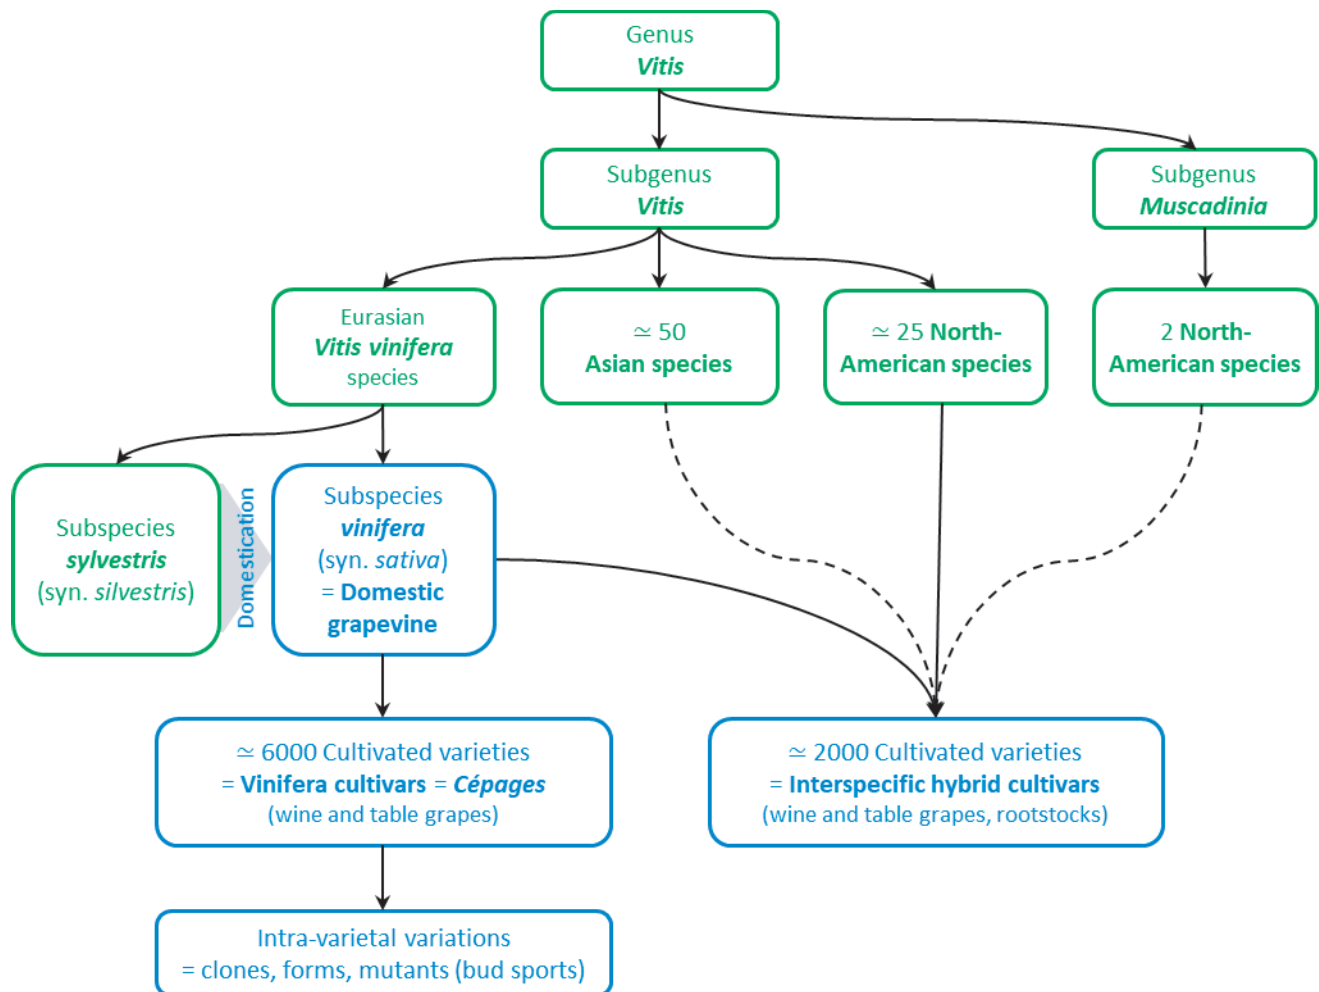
Genus
*Vitis*

Subgenus
*Vitis*

Subgenus
*Muscadinia*

Eurasian
*Vitis vinifera*
species

$\simeq$ 50
Asian species

$\simeq$ 25 North-American species

2 North-American species

Subspecies
*sylvestris*
(syn. *silvestris*)

Domestication

Subspecies
*vinifera*
(syn. *sativa*)
= Domestic grapevine

$\simeq$ 6000 Cultivated varieties
= Vinifera cultivars = *Cépages*
(wine and table grapes)

$\simeq$ 2000 Cultivated varieties
= Interspecific hybrid cultivars
(wine and table grapes, rootstocks)

Intra-varietal variations
= clones, forms, mutants (bud sports)